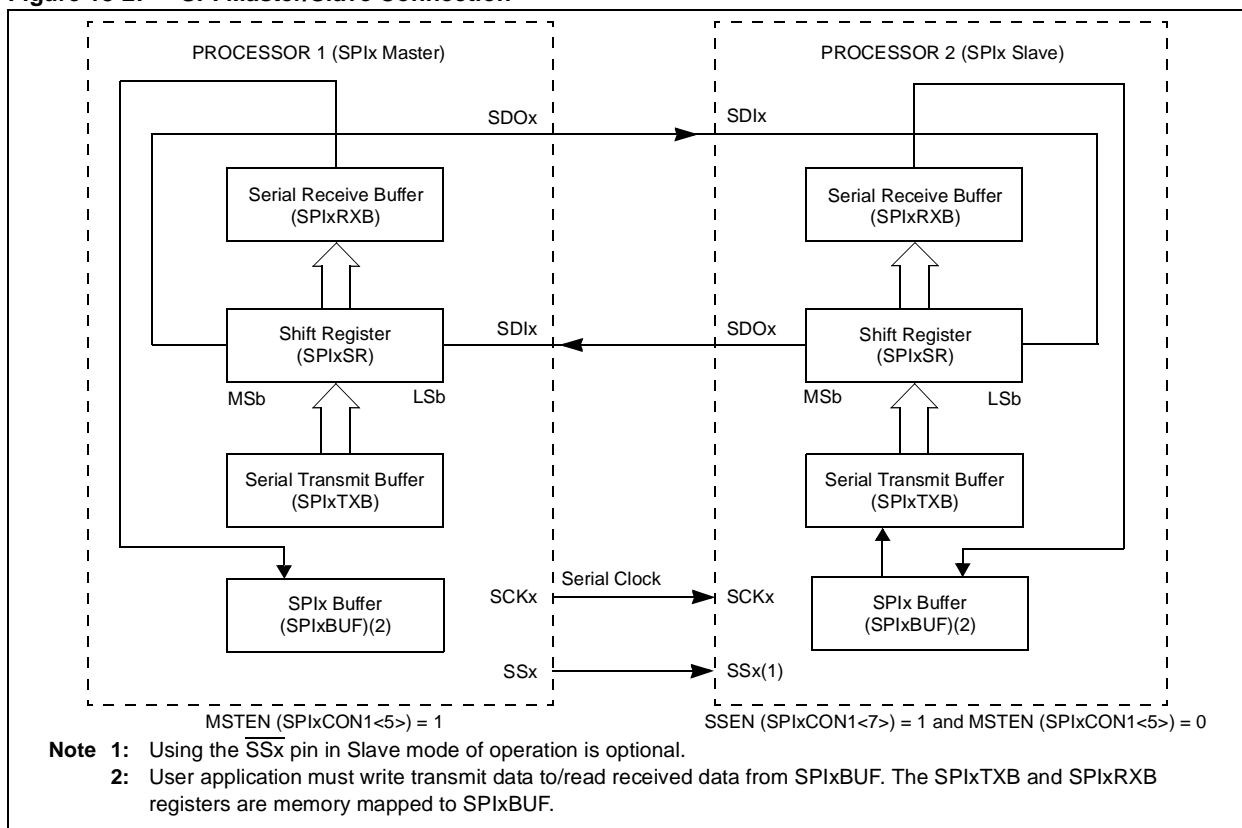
PROCESSOR 1 (SPIx Master)

PROCESSOR 2 (SPIx Slave)

SDOx

SDIx

Serial Receive Buffer (SPIxRXB)

Serial Receive Buffer (SPIxRXB)

SDIx

SDOx

Shift Register (SPIxSR)

Shift Register (SPIxSR)

MSb

LSb

MSb

LSb

Serial Transmit Buffer (SPIxTXB)

Serial Transmit Buffer (SPIxTXB)

Serial Clock

SCKx

SCKx

SPIx Buffer (SPIxBUF)(2)

SPIx Buffer (SPIxBUF)(2)

SSx

SSx(1)

MSTEN (SPIxCON1<5>) = 1

SSEN (SPIxCON1<7>) = 1 and MSTEN (SPIxCON1<5>) = 0

Note 1: Using the $\overline{SSx}$ pin in Slave mode of operation is optional.

2: User application must write transmit data to/read received data from SPIxBUF. The SPIxTXB and SPIxRXB registers are memory mapped to SPIxBUF.